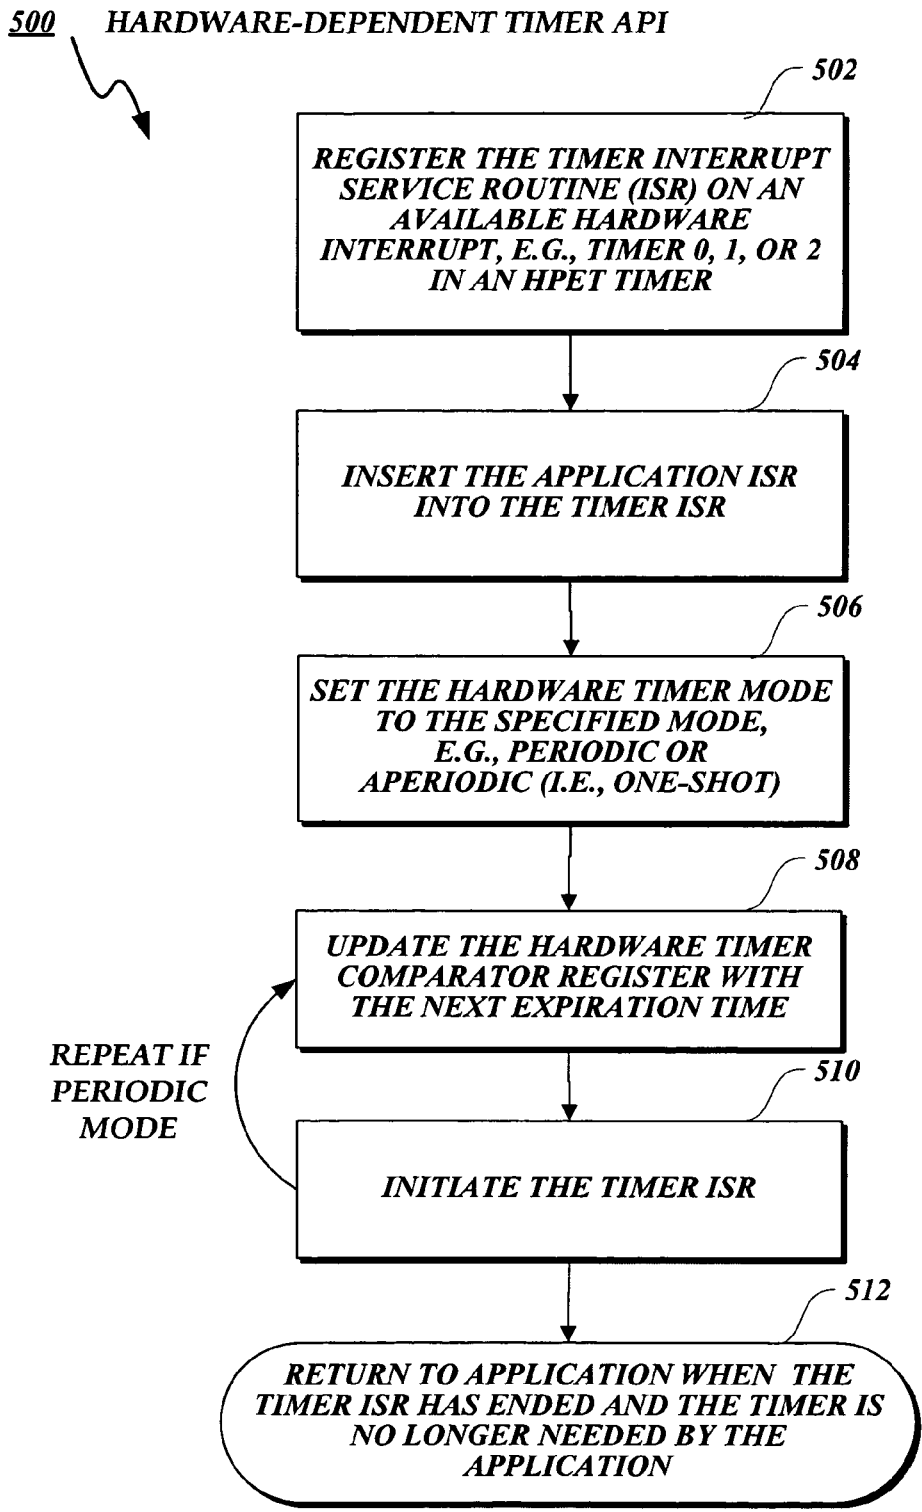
500 HARDWARE-DEPENDENT TIMER API

502

REGISTER THE TIMER INTERRUPT SERVICE ROUTINE (ISR) ON AN AVAILABLE HARDWARE INTERRUPT, E.G., TIMER 0, 1, OR 2 IN AN HPET TIMER

504

INSERT THE APPLICATION ISR INTO THE TIMER ISR

506

SET THE HARDWARE TIMER MODE TO THE SPECIFIED MODE, E.G., PERIODIC OR APERIODIC (I.E., ONE-SHOT)

508

UPDATE THE HARDWARE TIMER COMPARATOR REGISTER WITH THE NEXT EXPIRATION TIME

REPEAT IF PERIODIC MODE

510

INITIATE THE TIMER ISR

512

RETURN TO APPLICATION WHEN THE TIMER ISR HAS ENDED AND THE TIMER IS NO LONGER NEEDED BY THE APPLICATION